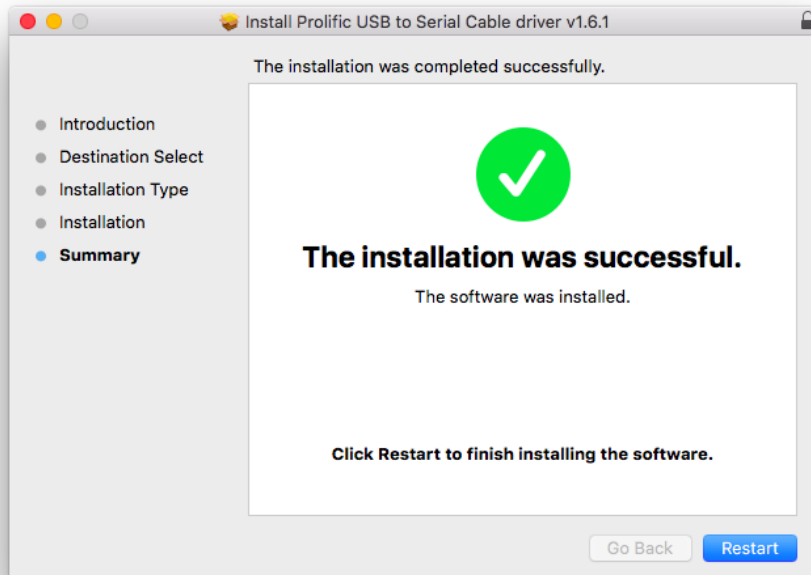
Install Prolific USB to Serial Cable driver v1.6.1

The installation was completed successfully.

Introduction
Destination Select
Installation Type
Installation
Summary

The installation was successful.

The software was installed.

Click Restart to finish installing the software.

Go Back
Restart